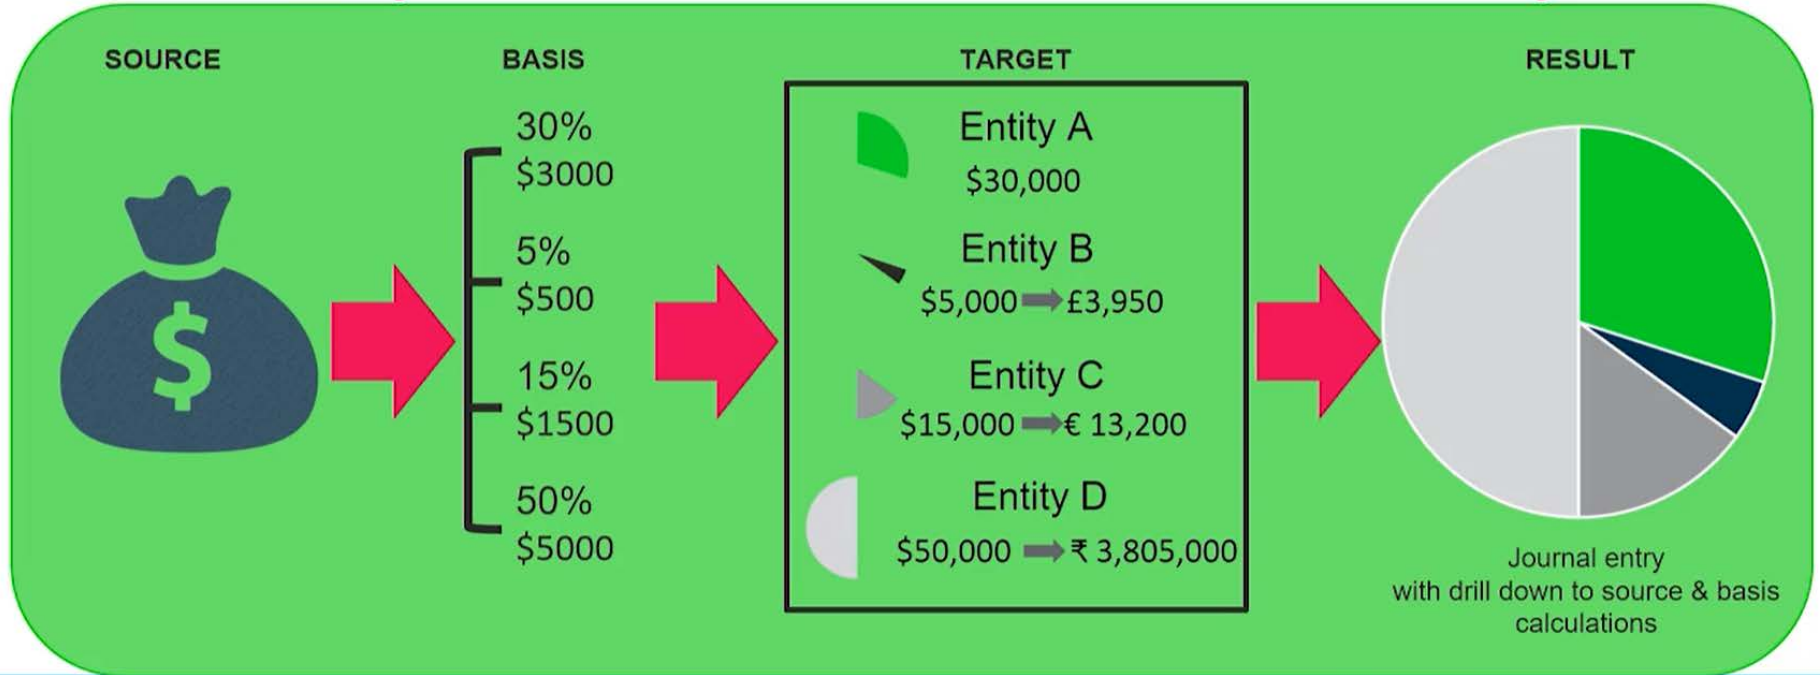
SOURCE

$

BASIS

30%
$3000

5%
$500

15%
$1500

50%
$5000

TARGET

Entity A
$30,000

Entity B
$5,000 ➡ £3,950

Entity C
$15,000 ➡ € 13,200

Entity D
$50,000 ➡ ₹ 3,805,000

RESULT

Journal entry
with drill down to source & basis calculations